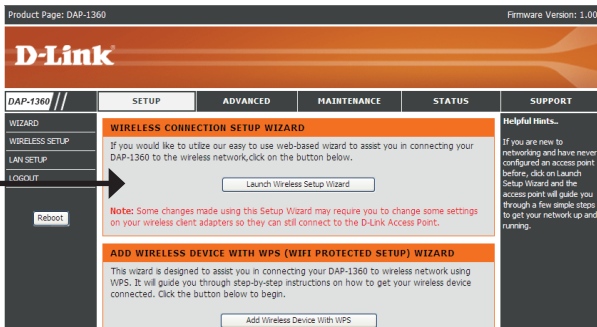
Product Page: DAP-1360

Firmware Version: 1.00

D-Link

DAP-1360

SETUP

ADVANCED

MAINTENANCE

STATUS

SUPPORT

WIZARD

WIRELESS SETUP

LAN SETUP

LOGOUT

Reboot

WIRELESS CONNECTION SETUP WIZARD

If you would like to utilize our easy to use web-based wizard to assist you in connecting your DAP-1360 to the wireless network,click on the button below.

Launch Wireless Setup Wizard

Note: Some changes made using this Setup Wizard may require you to change some settings on your wireless client adapters so they can still connect to the D-Link Access Point.

ADD WIRELESS DEVICE WITH WPS (WIFI PROTECTED SETUP) WIZARD

This wizard is designed to assist you in connecting your DAP-1360 to wireless network using WPS. It will guide you through step-by-step instructions on how to get your wireless device connected. Click the button below to begin.

Add Wireless Device With WPS

Helpful Hints..

If you are new to networking and have never configured an access point before, click on Launch Setup Wizard and the access point will guide you through a few simple steps to get your network up and running.